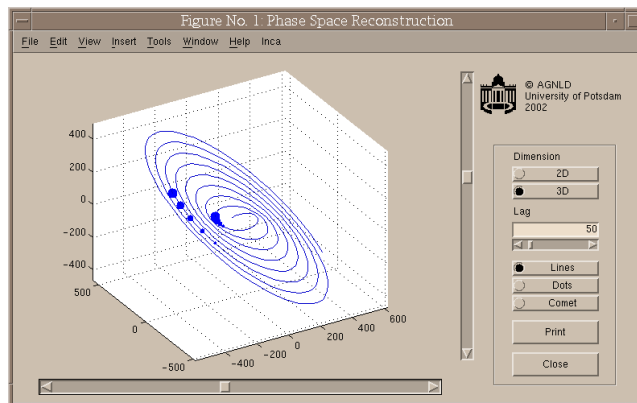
Figure No. 1: Phase Space Reconstruction

File Edit View Insert Tools Window Help Inca

© AGNLD
University of Potsdam
2002

400
200
0
−200
−400
500
0
−500
−400
−200
0
200
400
600

Dimension
2D
3D
Lag
50
Lines
Dots
Comet
Print
Close